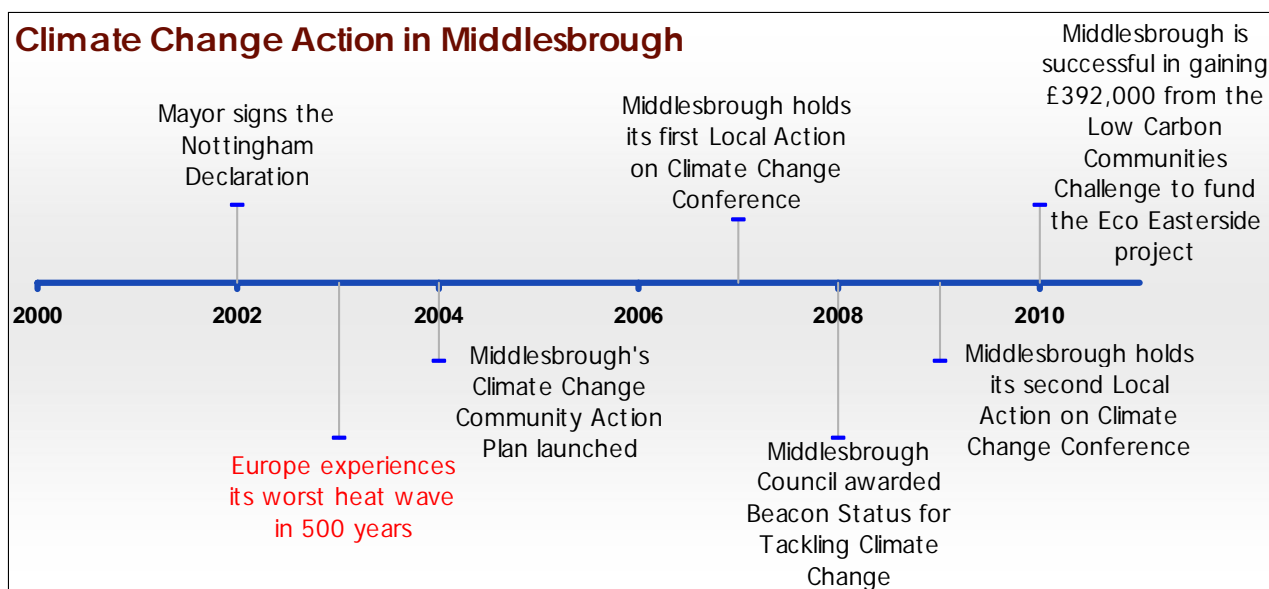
Climate Change Action in Middlesbrough

Mayor signs the Nottingham Declaration

Middlesbrough holds its first Local Action on Climate Change Conference

Middlesbrough is successful in gaining £392,000 from the Low Carbon Communities Challenge to fund the Eco Easterside project

2000

2002

2004

2006

2008

2010

Middlesbrough's Climate Change Community Action Plan launched

Middlesbrough holds its second Local Action on Climate Change Conference

Europe experiences its worst heat wave in 500 years

Middlesbrough Council awarded Beacon Status for Tackling Climate Change